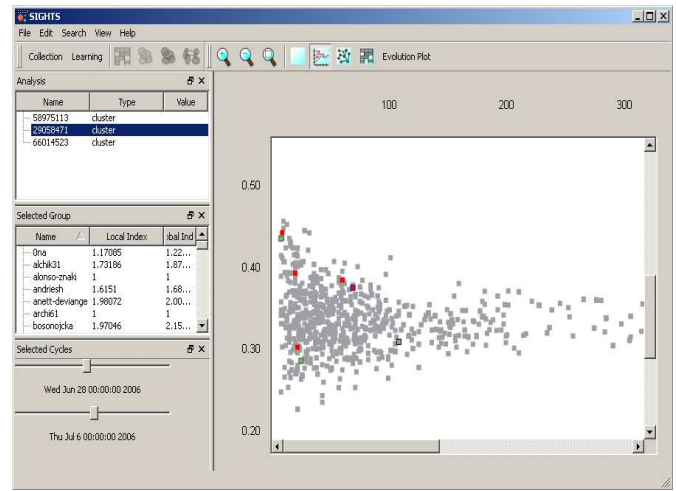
SIGHTS

File Edit Search View Help

Collection Learning Evolution Plot

Analysis

| Name | Type | Value |
|---|---|---|
| 58975113 | cluster | |
| 29058471 | cluster | |
| 66014523 | cluster | |

Selected Group

| Name | Local Index | ibal Ind |
|---|---|---|
| 0na | 1.17085 | 1.22... |
| alchik31 | 1.73186 | 1.87... |
| alonso-znaki | 1 | 1 |
| andriesh | 1.6151 | 1.68... |
| anett-deviange | 1.98072 | 2.00... |
| archi61 | 1 | 1 |
| bosonojcka | 1.97046 | 2.15... |

Selected Cycles

Wed Jun 28 00:00:00 2006

Thu Jul 6 00:00:00 2006

100 200 300

0.50

0.40

0.30

0.20